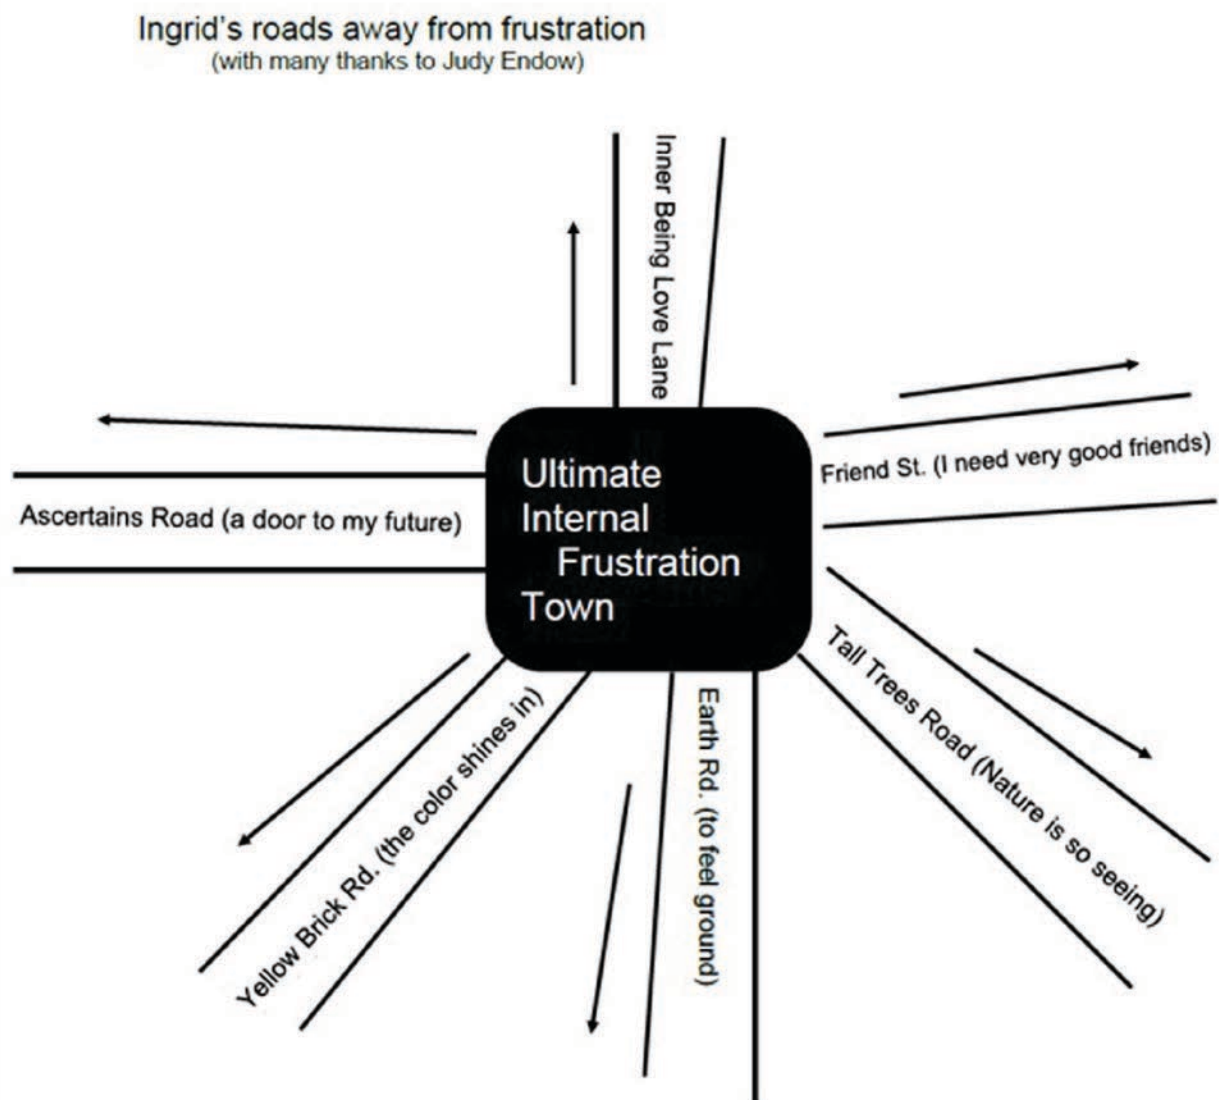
Ingrid's roads away from frustration
(with many thanks to Judy Endow)

Inner Being Love Lane

Friend St. (I need very good friends)

Ascertains Road (a door to my future)

Ultimate Internal Frustration Town

Tall Trees Road (Nature is so seeing)

Earth Rd. (to feel ground)

Yellow Brick Rd. (the color shines in)